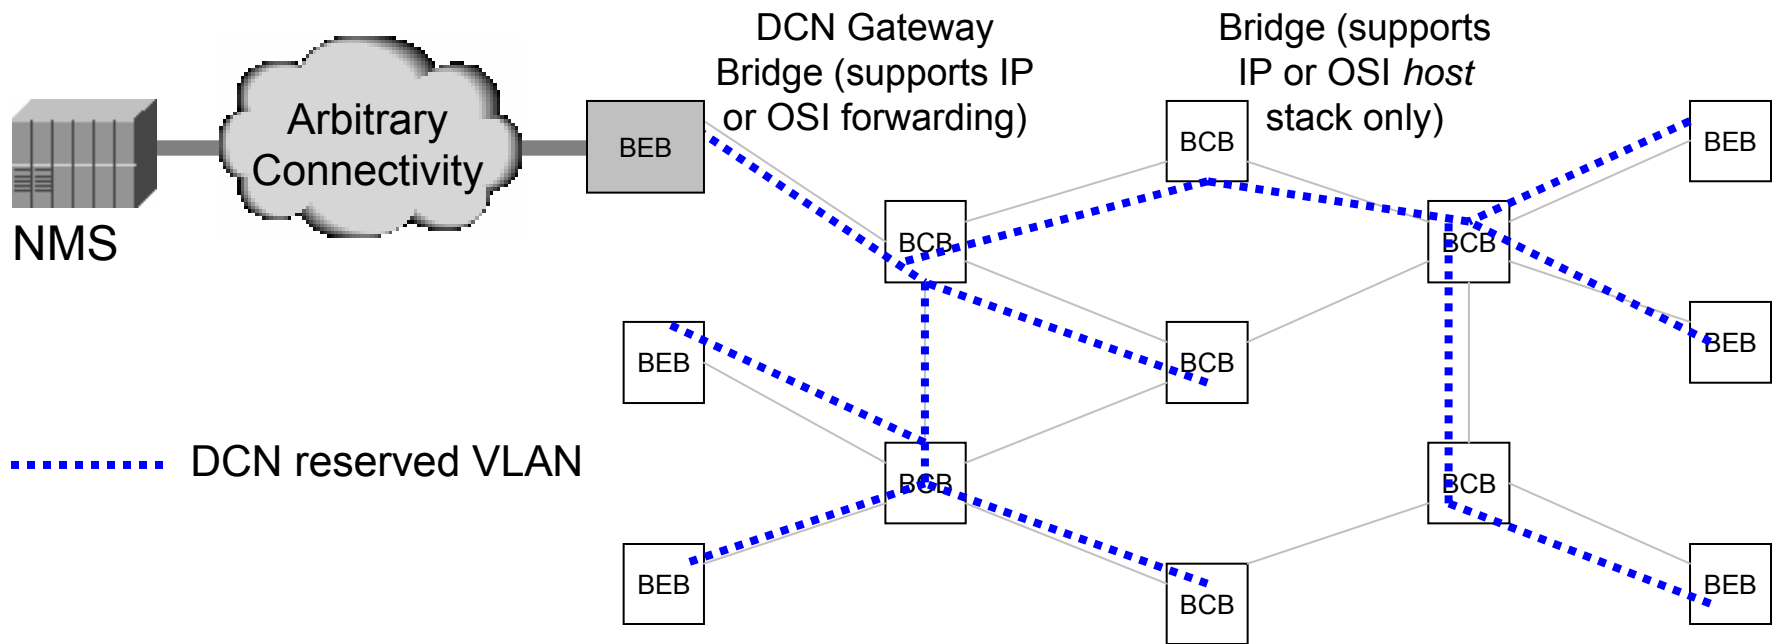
NMS

Arbitrary Connectivity

DCN Gateway Bridge (supports IP or OSI forwarding)

Bridge (supports IP or OSI *host* stack only)

BEB

BCB

BCB

BCB

BEB

BEB

BCB

BEB

BCB

BEB

BCB

BCB

BEB

BEB

DCN reserved VLAN